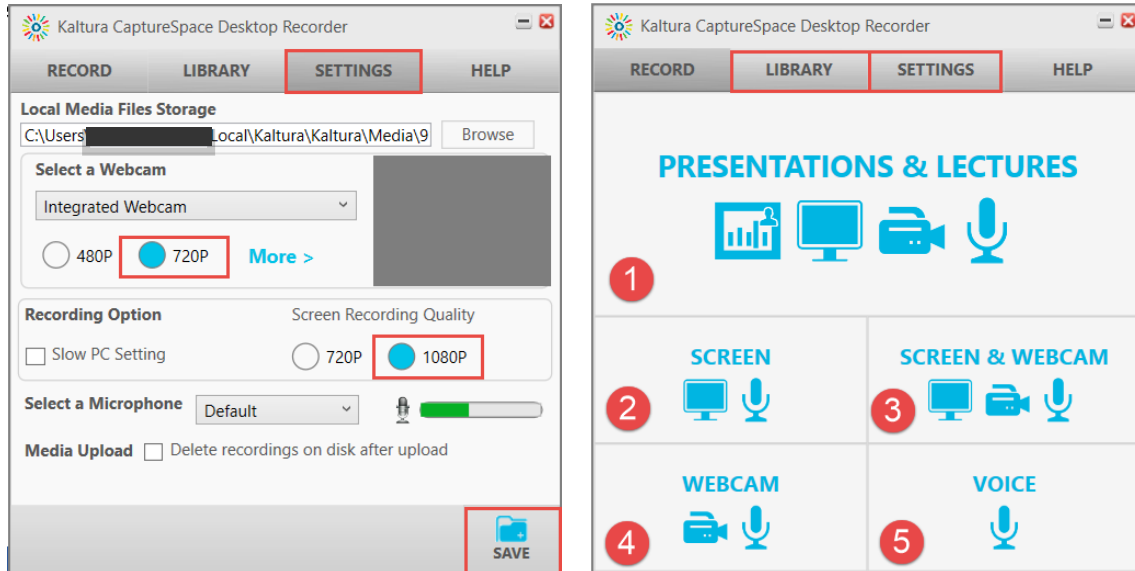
Kaltura CaptureSpace Desktop Recorder

RECORD LIBRARY SETTINGS HELP

Local Media Files Storage

C:\Users\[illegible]Local\Kaltura\Kaltura\Media\9 Browse

Select a Webcam

Integrated Webcam

480P 720P More >

Recording Option

Screen Recording Quality

Slow PC Setting

720P 1080P

Select a Microphone Default

Media Upload Delete recordings on disk after upload

SAVE

Kaltura CaptureSpace Desktop Recorder

RECORD LIBRARY SETTINGS HELP

PRESENTATIONS & LECTURES

1

SCREEN

2

SCREEN & WEBCAM

3

WEBCAM

4

VOICE

5